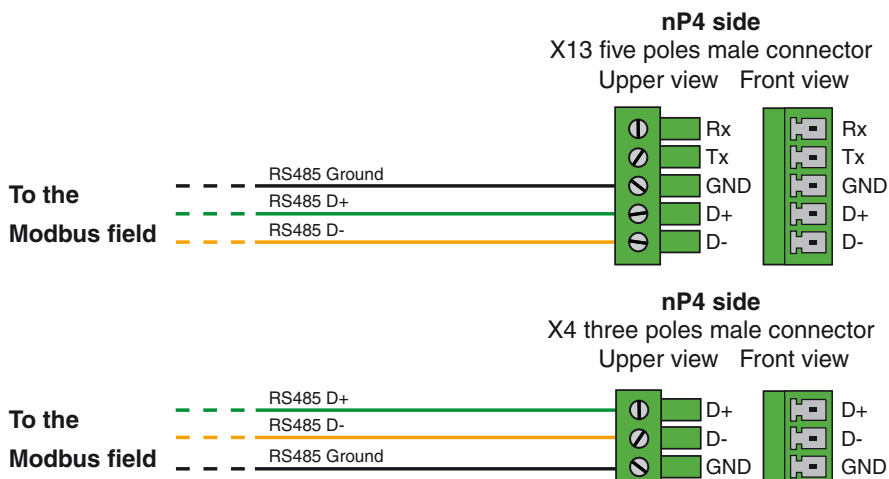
nP4 side
X13 five poles male connector
Upper view Front view

Rx
Tx
GND
D+
D-

Rx
Tx
GND
D+
D-

To the
Modbus field

RS485 Ground
RS485 D+
RS485 D-

nP4 side
X4 three poles male connector
Upper view Front view

To the
Modbus field

RS485 D+
RS485 D-
RS485 Ground

D+
D-
GND

D+
D-
GND